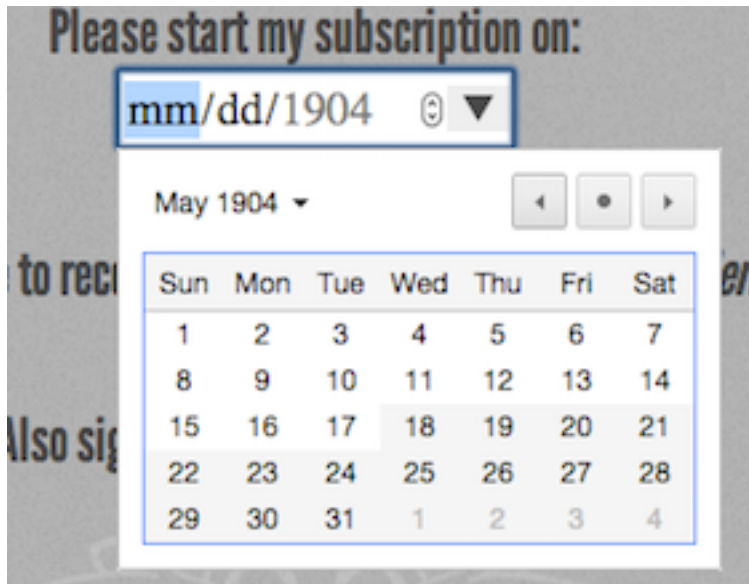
Please start my subscription on:

mm/dd/1904

May 1904

| Sun | Mon | Tue | Wed | Thu | Fri | Sat |
|---|---|---|---|---|---|---|
| 1 | 2 | 3 | 4 | 5 | 6 | 7 |
| 8 | 9 | 10 | 11 | 12 | 13 | 14 |
| 15 | 16 | 17 | 18 | 19 | 20 | 21 |
| 22 | 23 | 24 | 25 | 26 | 27 | 28 |
| 29 | 30 | 31 | 1 | 2 | 3 | 4 |

to rec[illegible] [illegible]

Also sig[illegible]